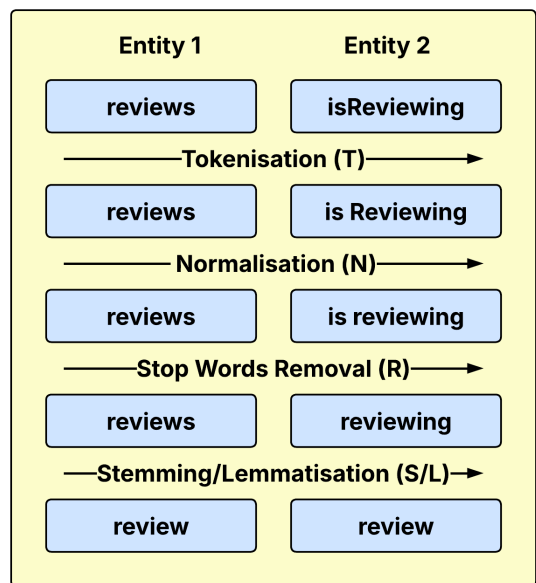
Entity 1

Entity 2

reviews

isReviewing

Tokenisation (T)

reviews

is Reviewing

Normalisation (N)

reviews

is reviewing

Stop Words Removal (R)

reviews

reviewing

Stemming/Lemmatisation (S/L)

review

review